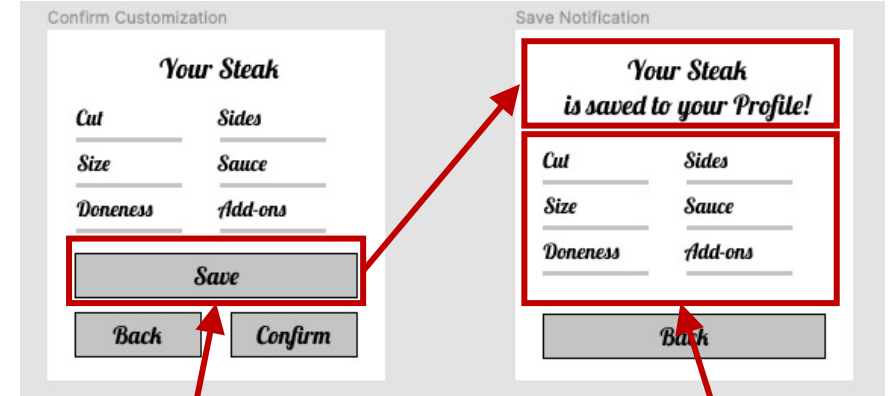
Confirm Customization

Your Steak

Cut

Sides

Size

Sauce

Doneness

Add-ons

Save

Back

Confirm

Save Notification

Your Steak
is saved to your Profile!

Cut

Sides

Size

Sauce

Doneness

Add-ons

Back